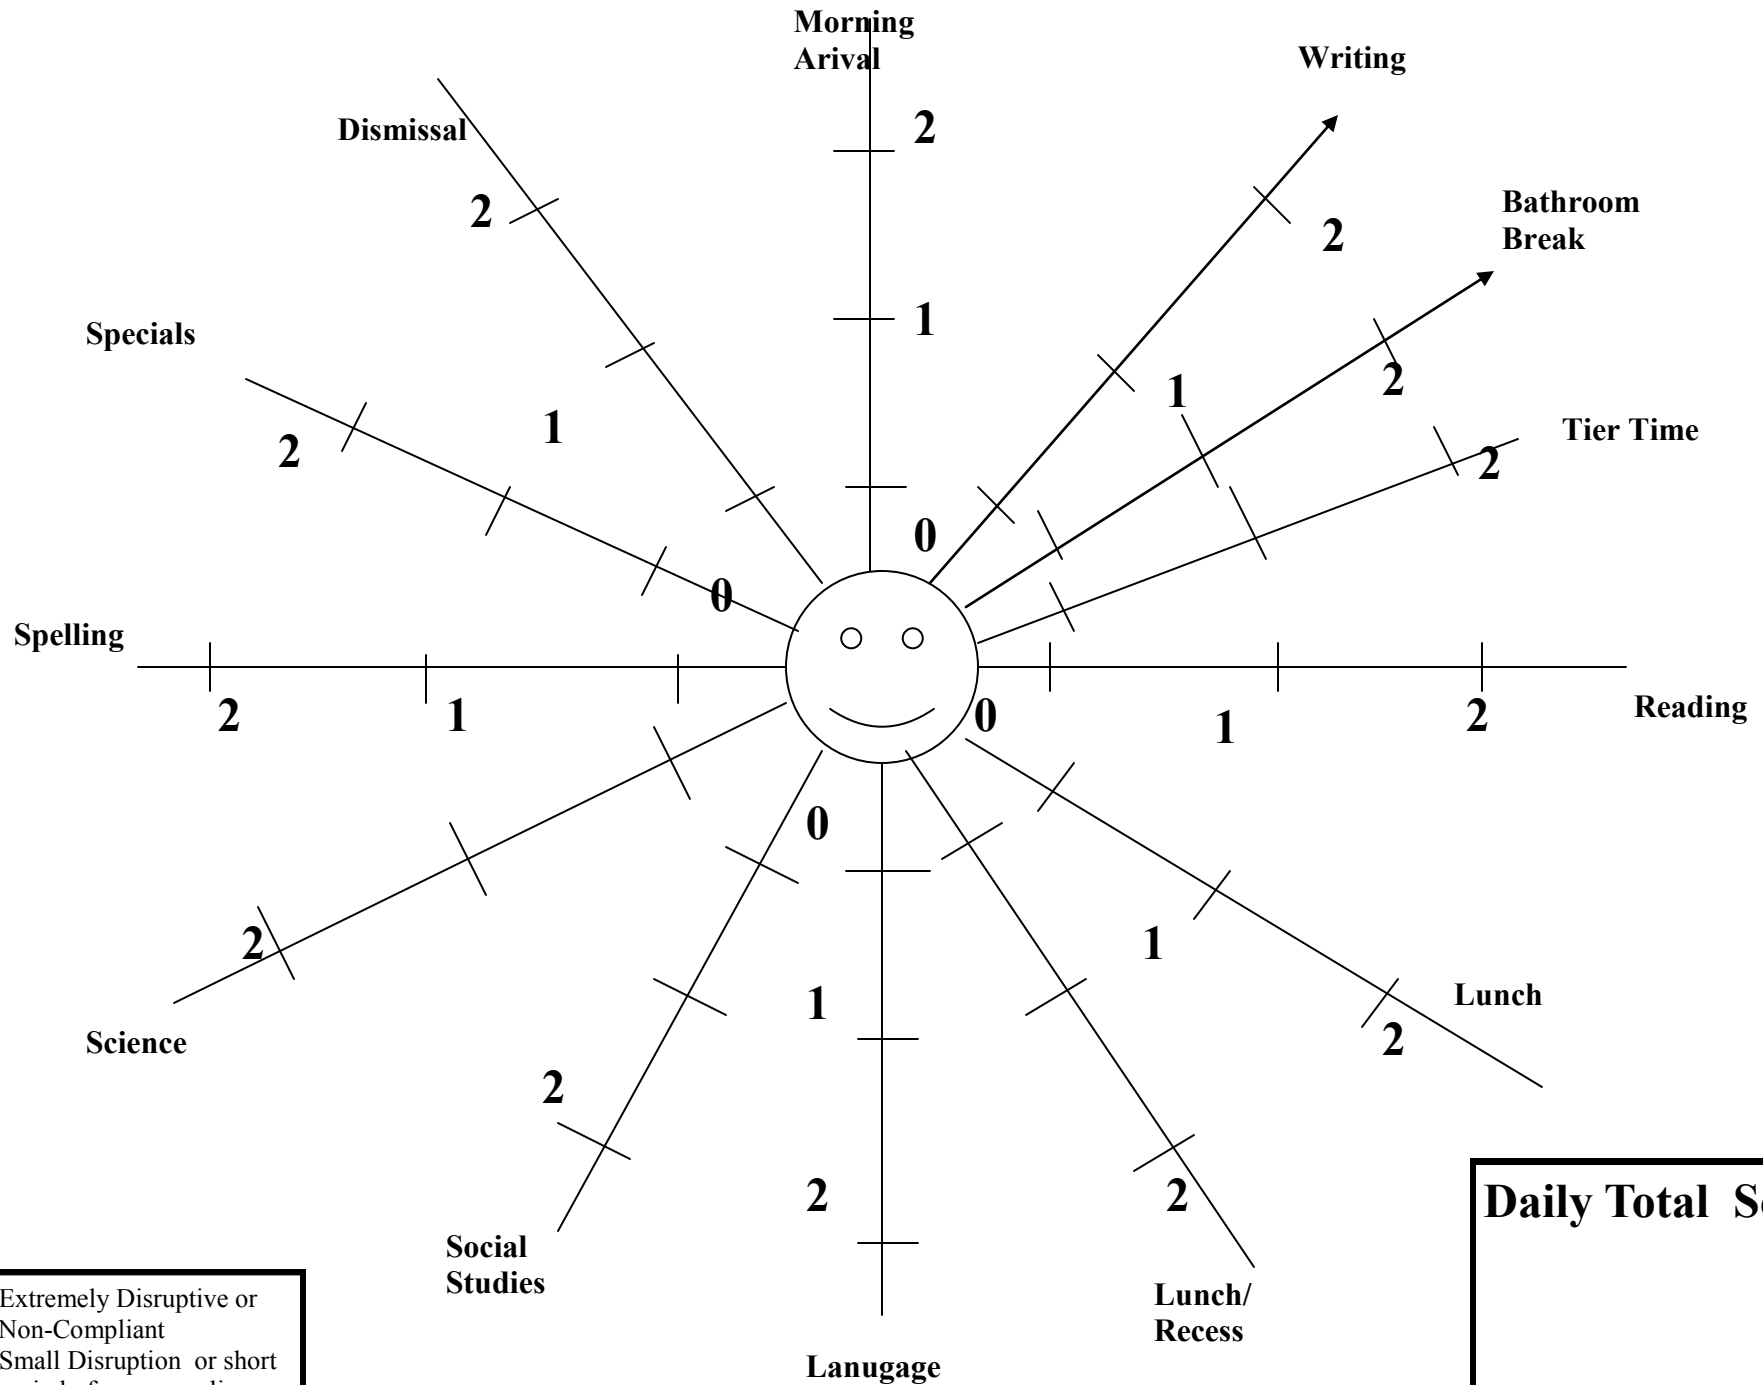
Morning Arival

Writing

Dismissal

Bathroom Break

Specials

Tier Time

Spelling

Reading

Science

Lunch

Social Studies

Lunch/ Recess

Lanugage

2 1 0 (Morning Arival)

2 1 0 (Dismissal)

2 1 (Writing)

2 (Bathroom Break)

2 (Tier Time)

2 0 (Specials)

2 1 (Spelling)

0 1 2 (Reading)

2 (Science)

0 1 2 (Social Studies / Lanugage)

2 (Lunch/ Recess)

1 2 (Lunch)

Daily Total S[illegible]

Extremely Disruptive or Non-Compliant
Small Disruption or short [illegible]